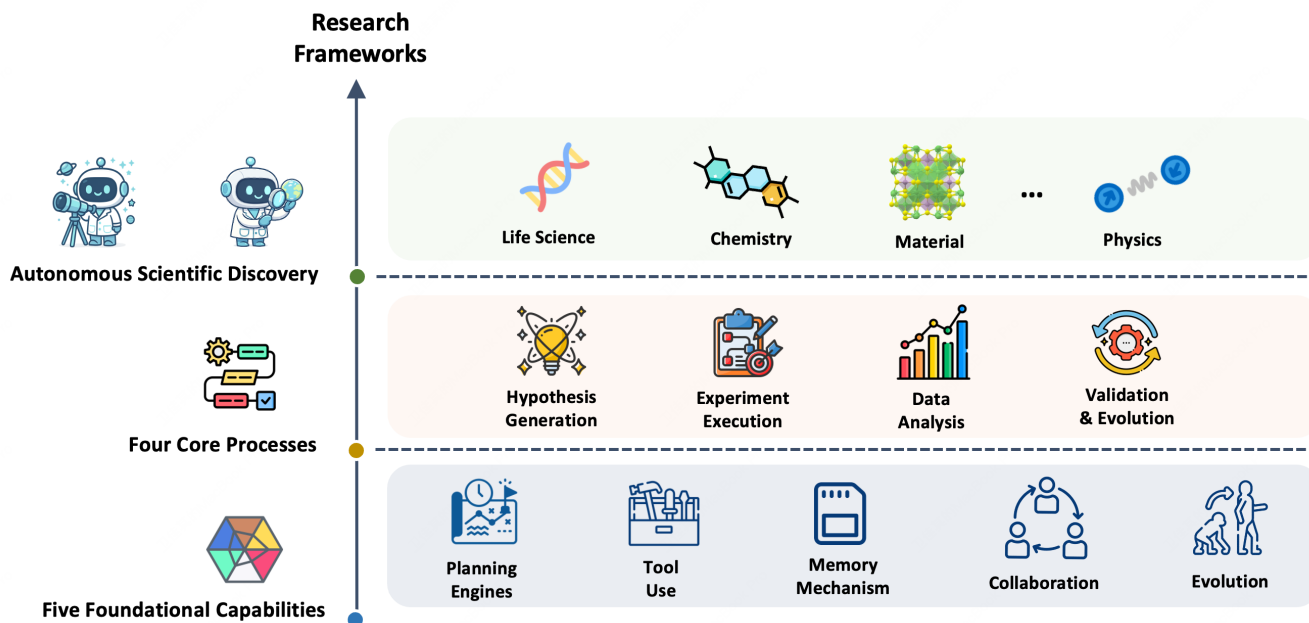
Research Frameworks

Autonomous Scientific Discovery

Life Science

Chemistry

Material

...

Physics

Four Core Processes

Hypothesis Generation

Experiment Execution

Data Analysis

Validation & Evolution

Five Foundational Capabilities

Planning Engines

Tool Use

Memory Mechanism

Collaboration

Evolution